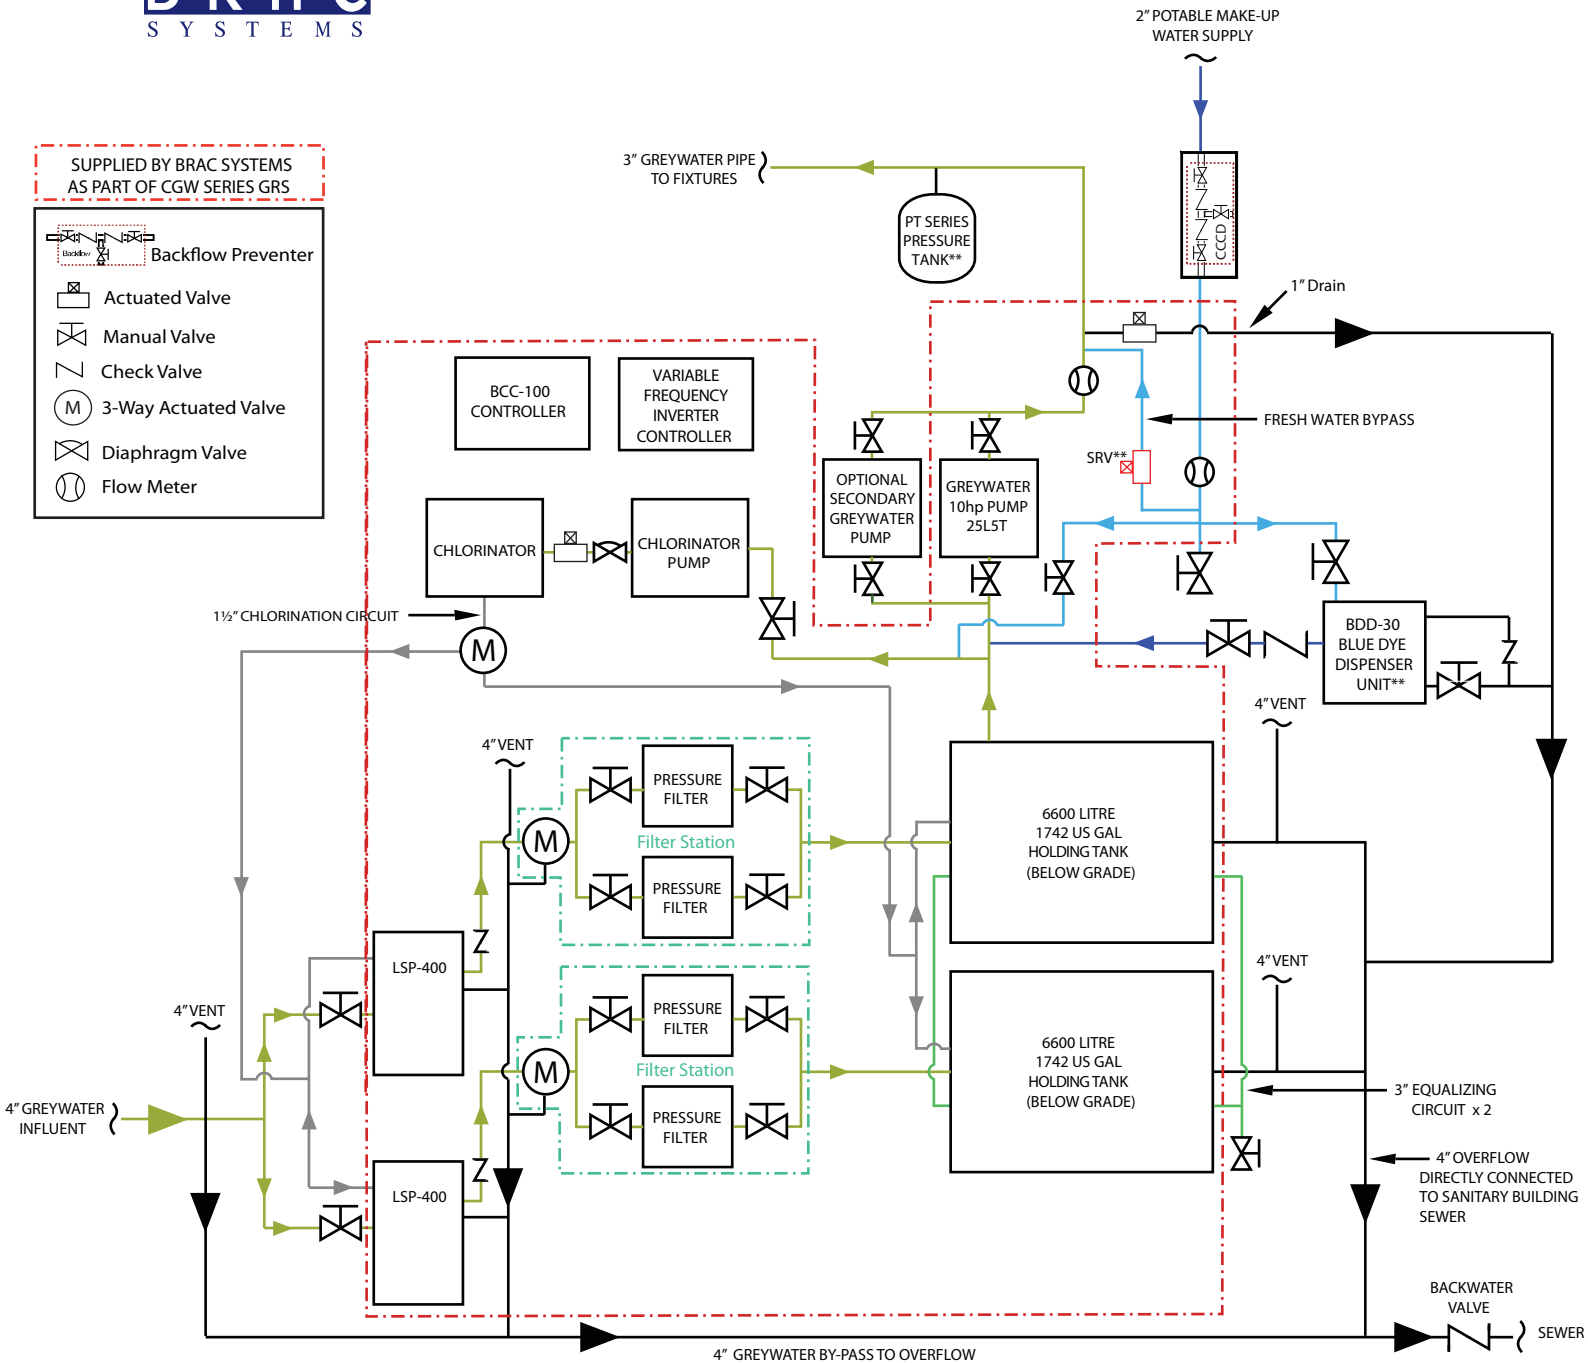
SYSTEMS

2" POTABLE MAKE-UP WATER SUPPLY

3" GREYWATER PIPE TO FIXTURES

PT SERIES PRESSURE TANK**

CCCD

1" Drain

SUPPLIED BY BRAC SYSTEMS AS PART OF CGW SERIES GRS

Backflow

Backflow Preventer

Actuated Valve

Manual Valve

Check Valve

M 3-Way Actuated Valve

Diaphragm Valve

Flow Meter

BCC-100 CONTROLLER

VARIABLE FREQUENCY INVERTER CONTROLLER

OPTIONAL SECONDARY GREYWATER PUMP

GREYWATER 10hp PUMP 25L5T

FRESH WATER BYPASS

SRV**

CHLORINATOR

CHLORINATOR PUMP

1½" CHLORINATION CIRCUIT

M

BDD-30 BLUE DYE DISPENSER UNIT**

4" VENT

4" VENT

M

PRESSURE FILTER

Filter Station

PRESSURE FILTER

6600 LITRE 1742 US GAL HOLDING TANK (BELOW GRADE)

4" VENT

LSP-400

PRESSURE FILTER

M

Filter Station

PRESSURE FILTER

6600 LITRE 1742 US GAL HOLDING TANK (BELOW GRADE)

4" VENT

4" GREYWATER INFLUENT

3" EQUALIZING CIRCUIT x 2

4" OVERFLOW DIRECTLY CONNECTED TO SANITARY BUILDING SEWER

LSP-400

BACKWATER VALVE

SEWER

4" GREYWATER BY-PASS TO OVERFLOW